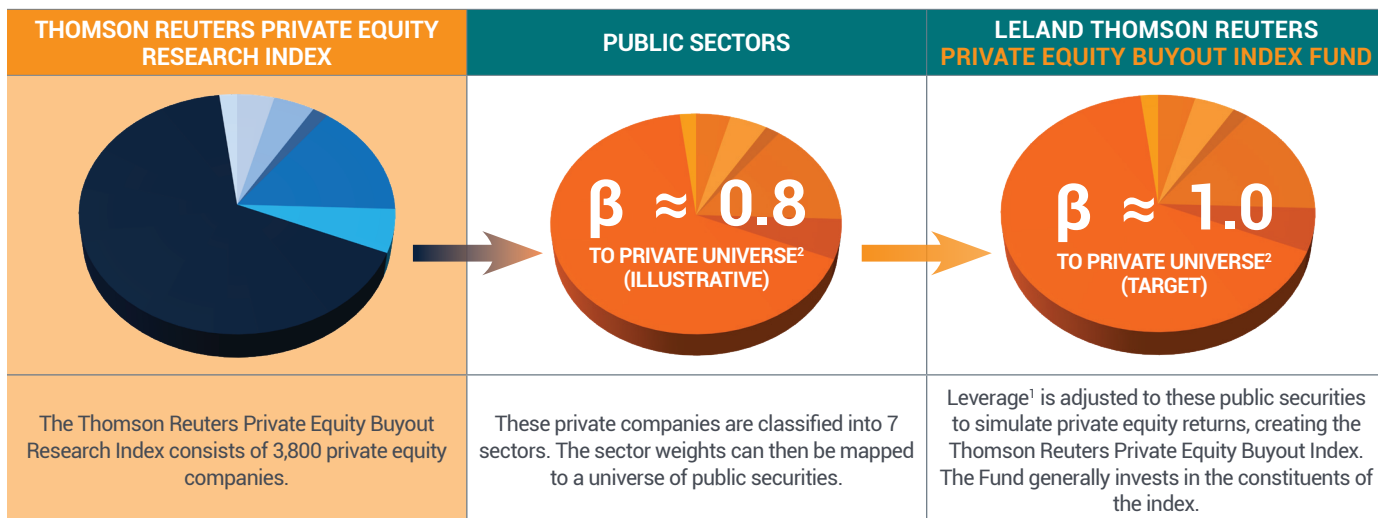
THOMSON REUTERS PRIVATE EQUITY RESEARCH INDEX

PUBLIC SECTORS

LELAND THOMSON REUTERS PRIVATE EQUITY BUYOUT INDEX FUND

$\beta \approx 0.8$
TO PRIVATE UNIVERSE$^2$
(ILLUSTRATIVE)

$\beta \approx 1.0$
TO PRIVATE UNIVERSE$^2$
(TARGET)

The Thomson Reuters Private Equity Buyout Research Index consists of 3,800 private equity companies.

These private companies are classified into 7 sectors. The sector weights can then be mapped to a universe of public securities.

Leverage$^1$ is adjusted to these public securities to simulate private equity returns, creating the Thomson Reuters Private Equity Buyout Index. The Fund generally invests in the constituents of the index.